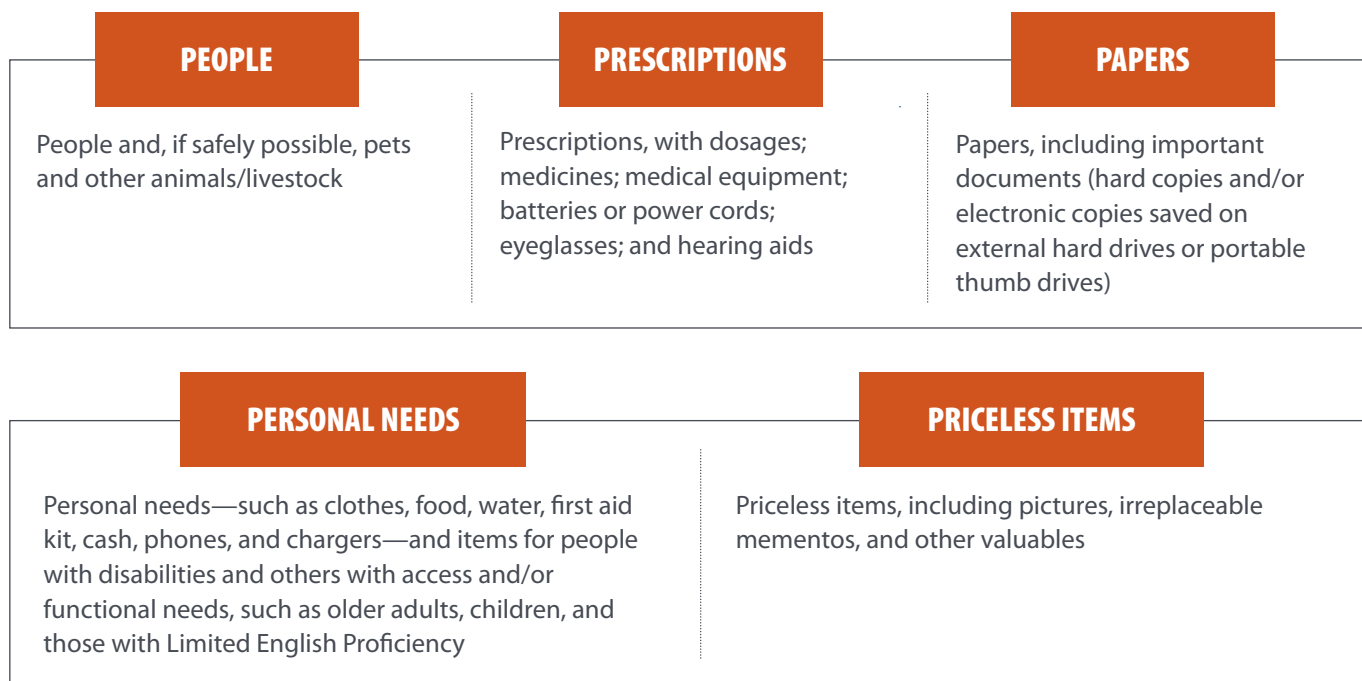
PEOPLE

People and, if safely possible, pets and other animals/livestock

PRESCRIPTIONS

Prescriptions, with dosages; medicines; medical equipment; batteries or power cords; eyeglasses; and hearing aids

PAPERS

Papers, including important documents (hard copies and/or electronic copies saved on external hard drives or portable thumb drives)

PERSONAL NEEDS

Personal needs—such as clothes, food, water, first aid kit, cash, phones, and chargers—and items for people with disabilities and others with access and/or functional needs, such as older adults, children, and those with Limited English Proficiency

PRICELESS ITEMS

Priceless items, including pictures, irreplaceable mementos, and other valuables